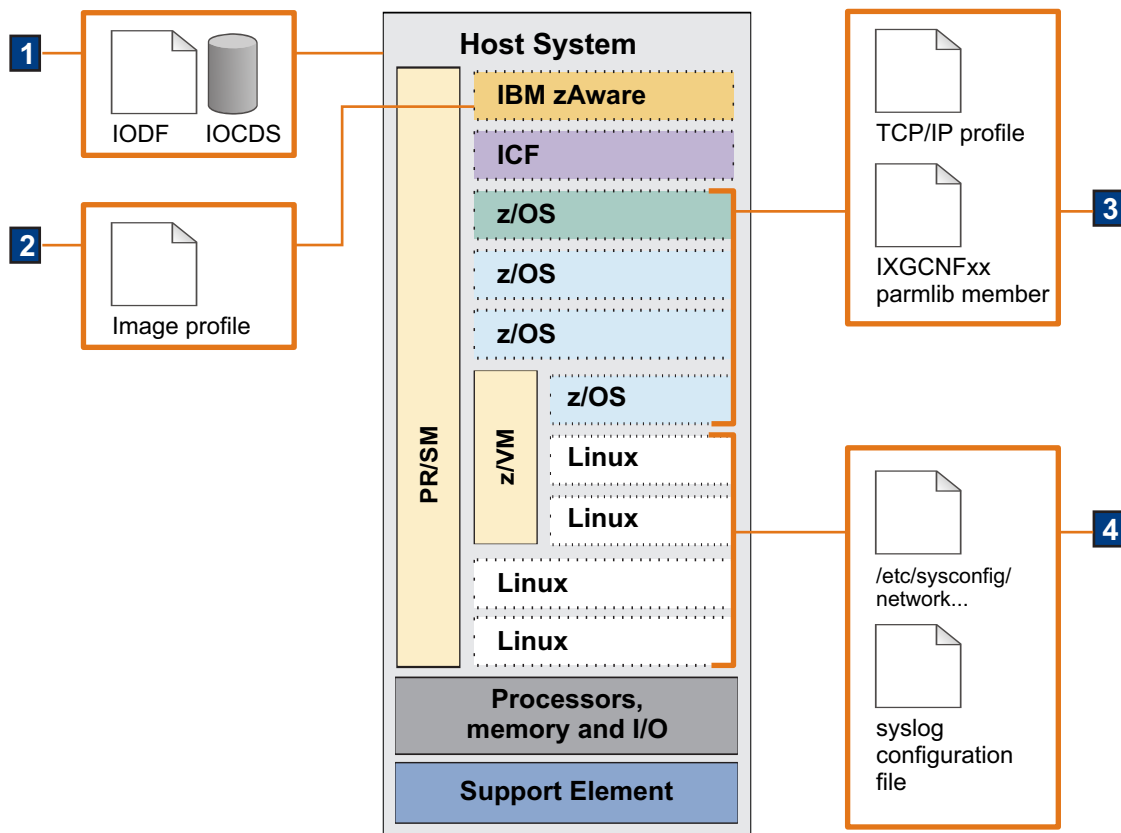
1

IODF IOCDS

2

Image profile

Host System

PR/SM

IBM zAware

ICF

z/OS

z/OS

z/OS

z/VM

z/OS

Linux

Linux

Linux

Linux

Processors, memory and I/O

Support Element

3

TCP/IP profile

IXGCNFxx parmlib member

4

/etc/sysconfig/ network...

syslog configuration file